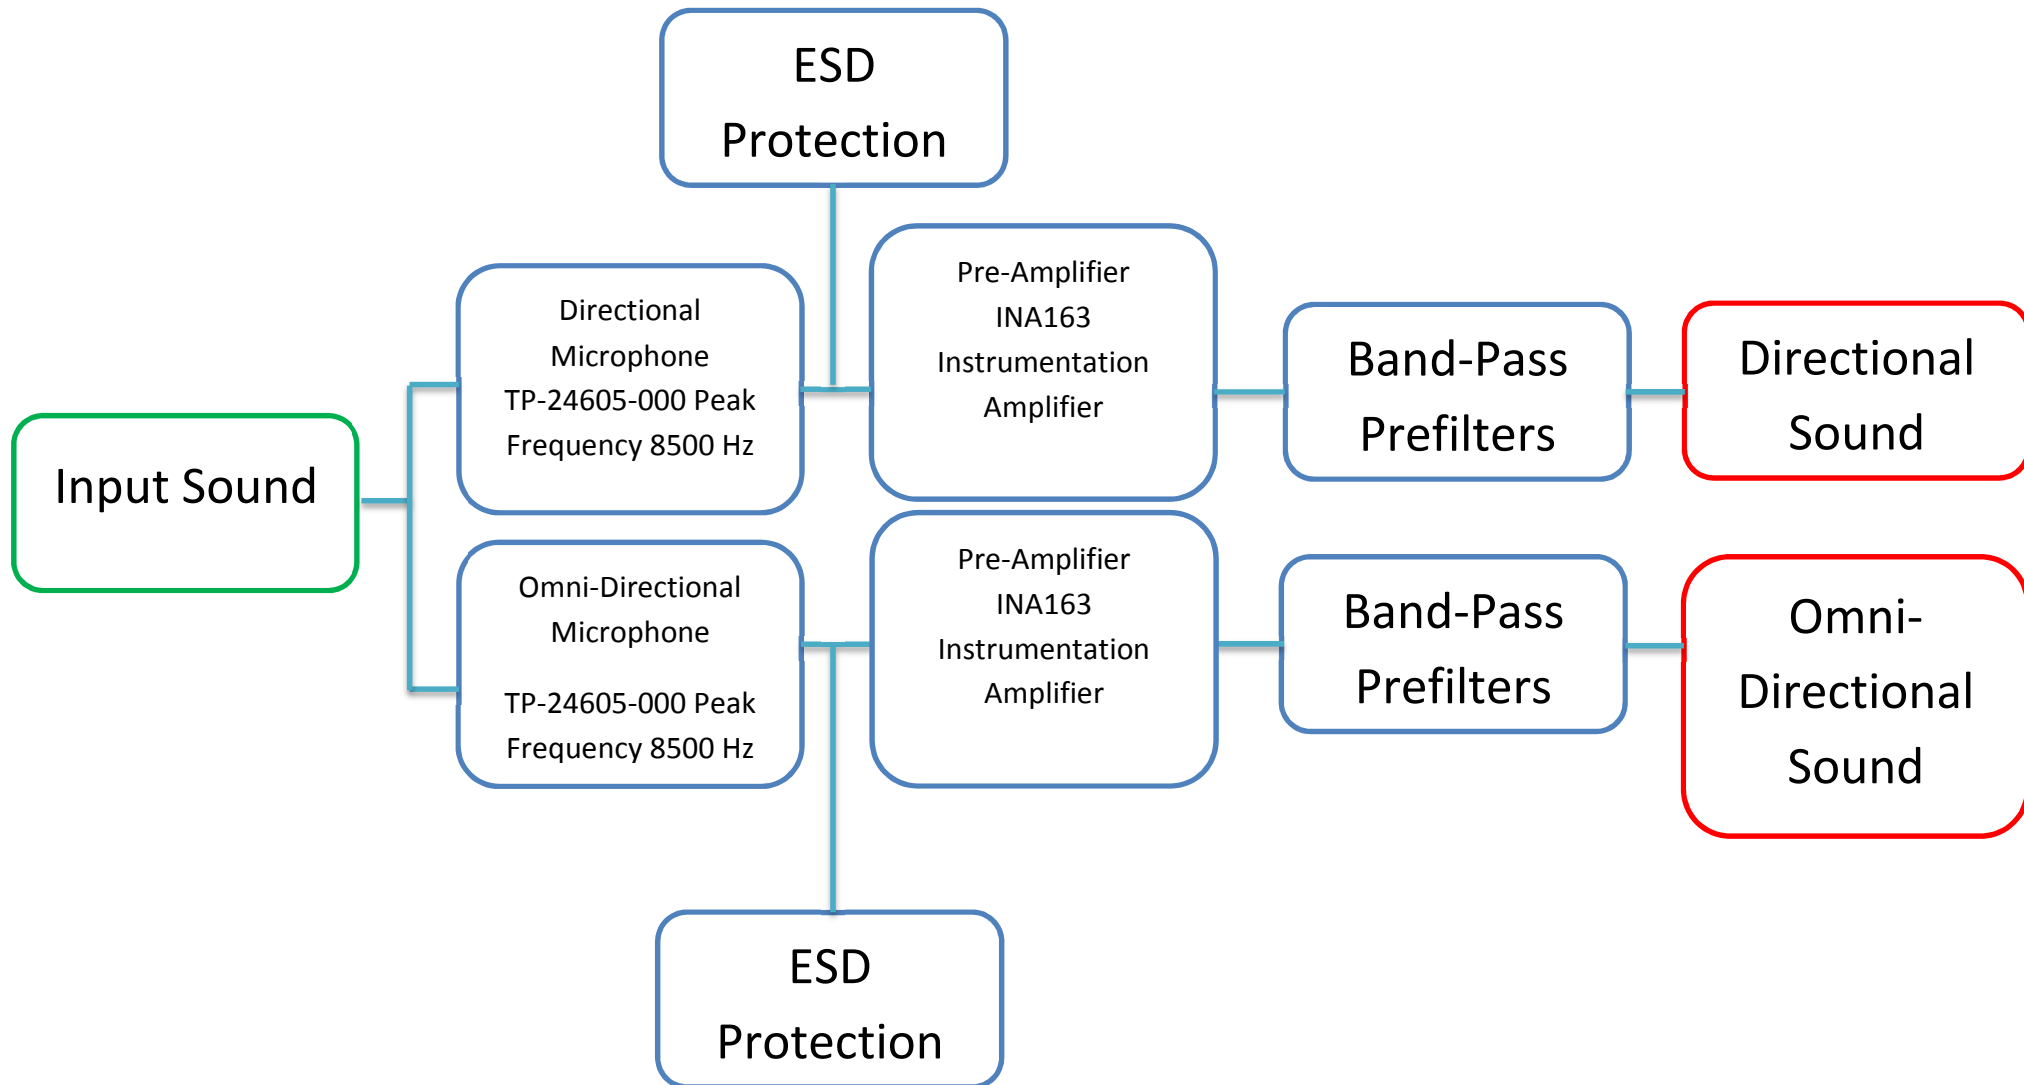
ESD Protection

Input Sound

Directional Microphone TP-24605-000 Peak Frequency 8500 Hz

Pre-Amplifier INA163 Instrumentation Amplifier

Band-Pass Prefilters

Directional Sound

Omni-Directional Microphone

TP-24605-000 Peak Frequency 8500 Hz

Pre-Amplifier INA163 Instrumentation Amplifier

Band-Pass Prefilters

Omni-Directional Sound

ESD Protection